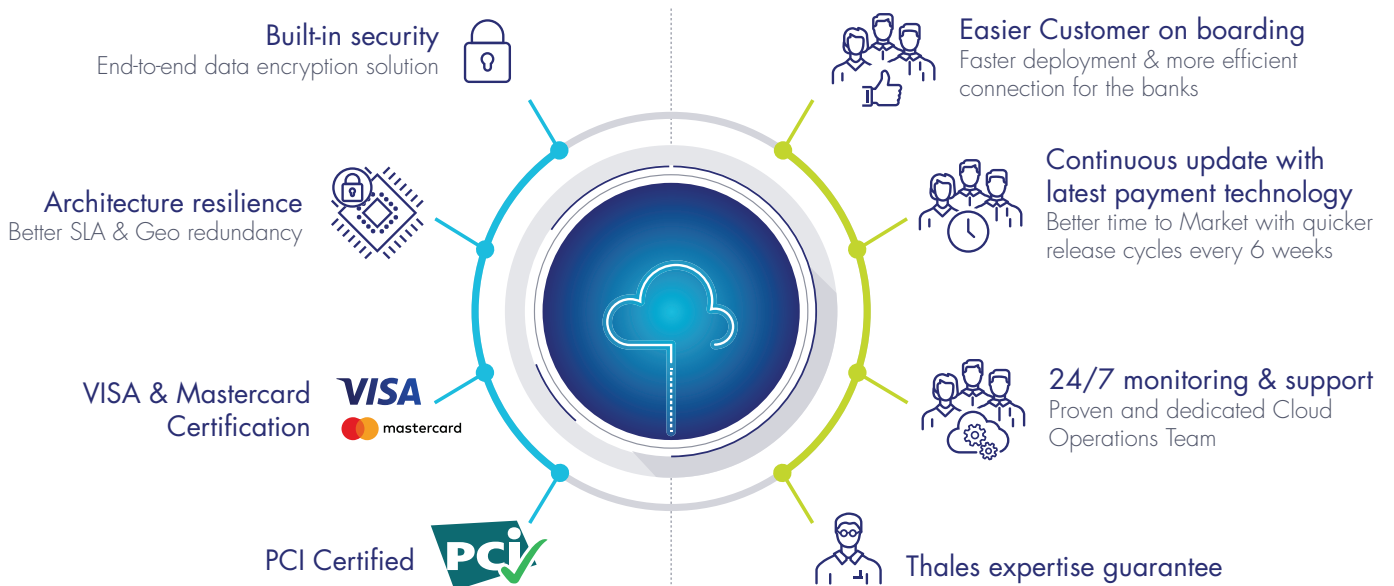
Built-in security
End-to-end data encryption solution

Architecture resilience
Better SLA & Geo redundancy

VISA & Mastercard Certification

VISA

mastercard

PCI Certified

PCI

Easier Customer on boarding
Faster deployment & more efficient connection for the banks

Continuous update with latest payment technology
Better time to Market with quicker release cycles every 6 weeks

24/7 monitoring & support
Proven and dedicated Cloud Operations Team

Thales expertise guarantee